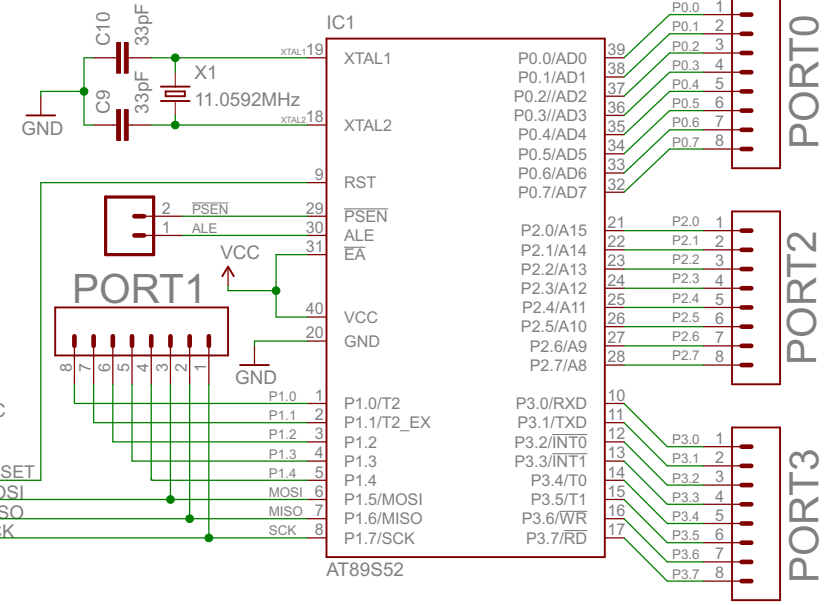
C10 33pF
C9 33pF
X1
11.0592MHz
GND
IC1
XTAL1 19 XTAL1
XTAL2 18 XTAL2
9 RST
2 PSEN 29 $\overline{PSEN}$
1 ALE 30 ALE
VCC
31 $\overline{EA}$
40 VCC
20 GND
GND
PORT1
8 7 6 5 4 3 2 1
C
SET
OSI
SO
K
P1.0 1 P1.0/T2
P1.1 2 P1.1/T2_EX
P1.2 3 P1.2
P1.3 4 P1.3
P1.4 5 P1.4
MOSI 6 P1.5/MOSI
MISO 7 P1.6/MISO
SCK 8 P1.7/SCK
AT89S52
P0.0/AD0 39 P0.0 1
P0.1/AD1 38 P0.1 2
P0.2//AD2 37 P0.2 3
P0.3//AD3 36 P0.3 4
P0.4/AD4 35 P0.4 5
P0.5/AD5 34 P0.5 6
P0.6/AD6 33 P0.6 7
P0.7/AD7 32 P0.7 8
PORT0
P2.0/A15 21 P2.0 1
P2.1/A14 22 P2.1 2
P2.2/A13 23 P2.2 3
P2.3/A12 24 P2.3 4
P2.4/A11 25 P2.4 5
P2.5/A10 26 P2.5 6
P2.6/A9 27 P2.6 7
P2.7/A8 28 P2.7 8
PORT2
P3.0/RXD 10 P3.0 1
P3.1/TXD 11 P3.1 2
P3.2/$\overline{INT0}$ 12 P3.2 3
P3.3/$\overline{INT1}$ 13 P3.3 4
P3.4/T0 14 P3.4 5
P3.5/T1 15 P3.5 6
P3.6/$\overline{WR}$ 16 P3.6 7
P3.7/$\overline{RD}$ 17 P3.7 8
PORT3